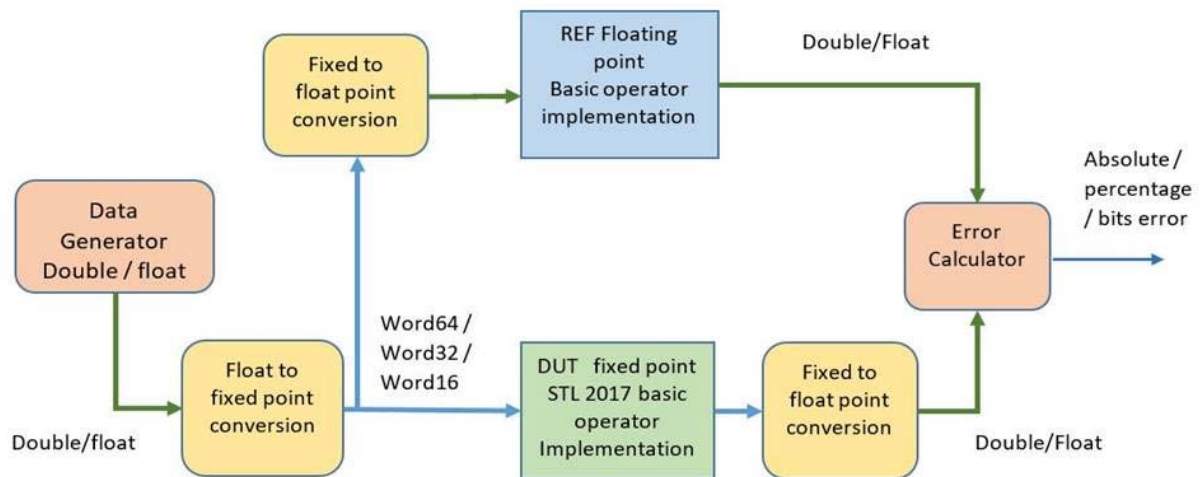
Fixed to float point conversion

REF Floating point Basic operator implementation

Double/Float

Absolute / percentage / bits error

Data Generator Double / float

Error Calculator

Word64 / Word32 / Word16

Float to fixed point conversion

DUT fixed point STL 2017 basic operator Implementation

Fixed to float point conversion

Double/float

Double/Float